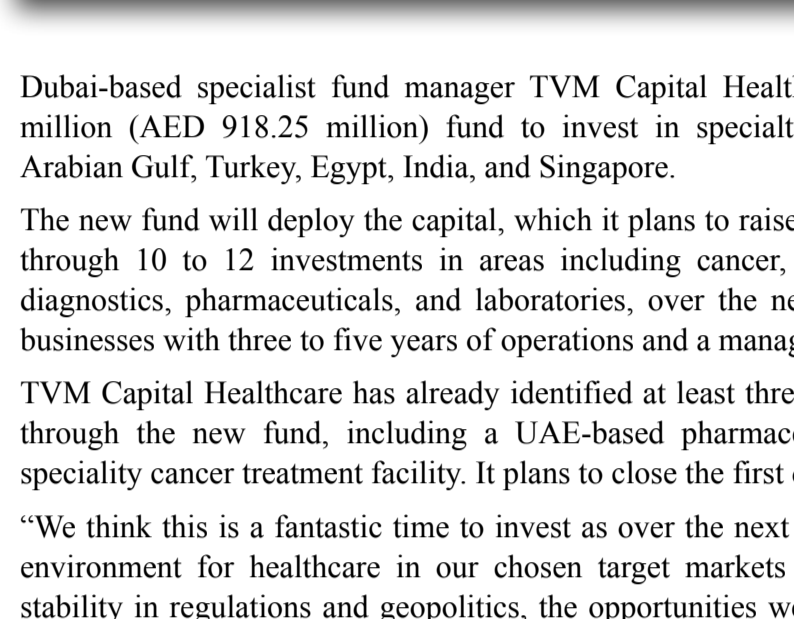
Dubai-based specialist fund manager TVM Capital Healt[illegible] million (AED 918.25 million) fund to invest in specialt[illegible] Arabian Gulf, Turkey, Egypt, India, and Singapore.

The new fund will deploy the capital, which it plans to raise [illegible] through 10 to 12 investments in areas including cancer, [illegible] diagnostics, pharmaceuticals, and laboratories, over the ne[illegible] businesses with three to five years of operations and a manag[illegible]

TVM Capital Healthcare has already identified at least thre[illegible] through the new fund, including a UAE-based pharmac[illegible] speciality cancer treatment facility. It plans to close the first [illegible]

“We think this is a fantastic time to invest as over the next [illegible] environment for healthcare in our chosen target markets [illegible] stability in regulations and geopolitics, the opportunities w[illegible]